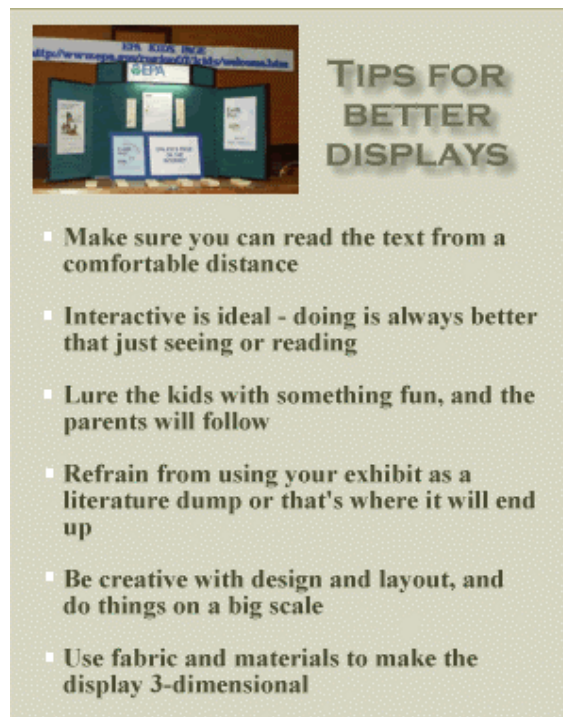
EPA KIDS PAGE
http://www.epa.gov/region07/kids/welcome.htm
EPA

TIPS FOR BETTER DISPLAYS

Make sure you can read the text from a comfortable distance

Interactive is ideal - doing is always better that just seeing or reading

Lure the kids with something fun, and the parents will follow

Refrain from using your exhibit as a literature dump or that's where it will end up

Be creative with design and layout, and do things on a big scale

Use fabric and materials to make the display 3-dimensional